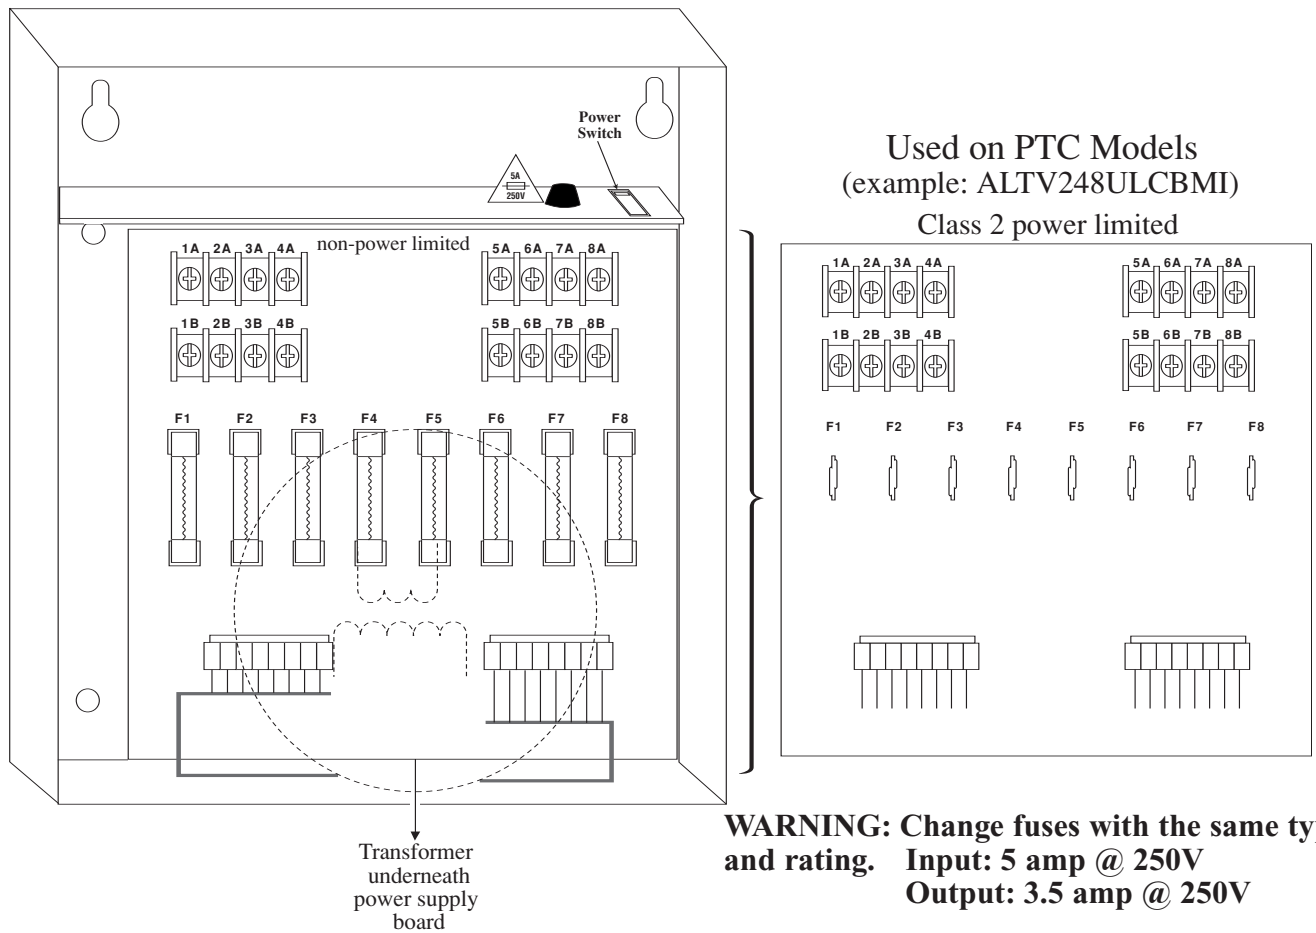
Power Switch

5A
250V

non-power limited

1A 2A 3A 4A

5A 6A 7A 8A

1B 2B 3B 4B

5B 6B 7B 8B

F1 F2 F3 F4 F5 F6 F7 F8

Transformer underneath power supply board

Used on PTC Models
(example: ALTV248ULCBMI)

Class 2 power limited

1A 2A 3A 4A

5A 6A 7A 8A

1B 2B 3B 4B

5B 6B 7B 8B

F1 F2 F3 F4 F5 F6 F7 F8

WARNING: Change fuses with the same ty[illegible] and rating. Input: 5 amp @ 250V
Output: 3.5 amp @ 250V